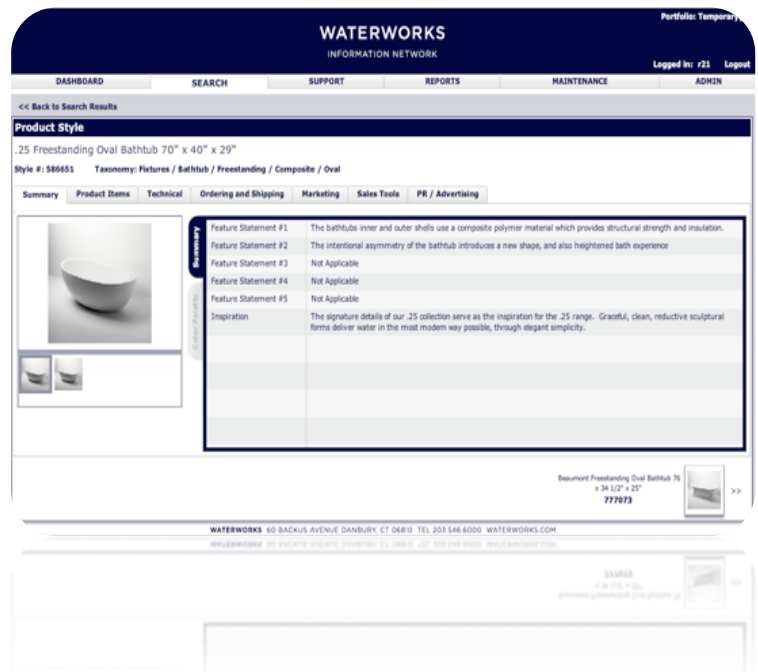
WATERWORKS
INFORMATION NETWORK

Portfolio: Temporary

Logged in: r21 Logout

DASHBOARD | SEARCH | SUPPORT | REPORTS | MAINTENANCE | ADMIN

<< Back to Search Results

Product Style

.25 Freestanding Oval Bathtub 70" x 40" x 29"

Style #: 586651 Taxonomy: Fixtures / Bathtub / Freestanding / Composite / Oval

Summary | Product Items | Technical | Ordering and Shipping | Marketing | Sales Tools | PR / Advertising

Summary

Color Palette

| | |
|---|---|
| Feature Statement #1 | The bathtubs inner and outer shells use a composite polymer material which provides structural strength and insulation. |
| Feature Statement #2 | The intentional asymmetry of the bathtub introduces a new shape, and also heightened bath experience |
| Feature Statement #3 | Not Applicable |
| Feature Statement #4 | Not Applicable |
| Feature Statement #5 | Not Applicable |
| Inspiration | The signature details of our .25 collection serve as the inspiration for the .25 range. Graceful, clean, reductive sculptural forms deliver water in the most modern way possible, through elegant simplicity. |

Beaumont Freestanding Oval Bathtub 76 x 34 1/2" x 25"
777073

>>

WATERWORKS 60 BACKUS AVENUE DANBURY, CT 06810 TEL 203 546 6000 WATERWORKS.COM